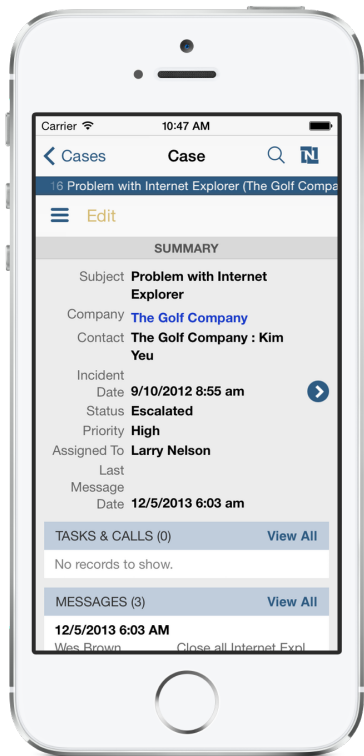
Carrier 10:47 AM

Cases Case N

16 Problem with Internet Explorer (The Golf Compa

Edit

SUMMARY

Subject Problem with Internet Explorer

Company The Golf Company

Contact The Golf Company : Kim Yeu

Incident Date 9/10/2012 8:55 am

Status Escalated

Priority High

Assigned To Larry Nelson

Last Message Date 12/5/2013 6:03 am

TASKS & CALLS (0) View All

No records to show.

MESSAGES (3) View All

12/5/2013 6:03 AM

Wes Brown Close all Internet Expl